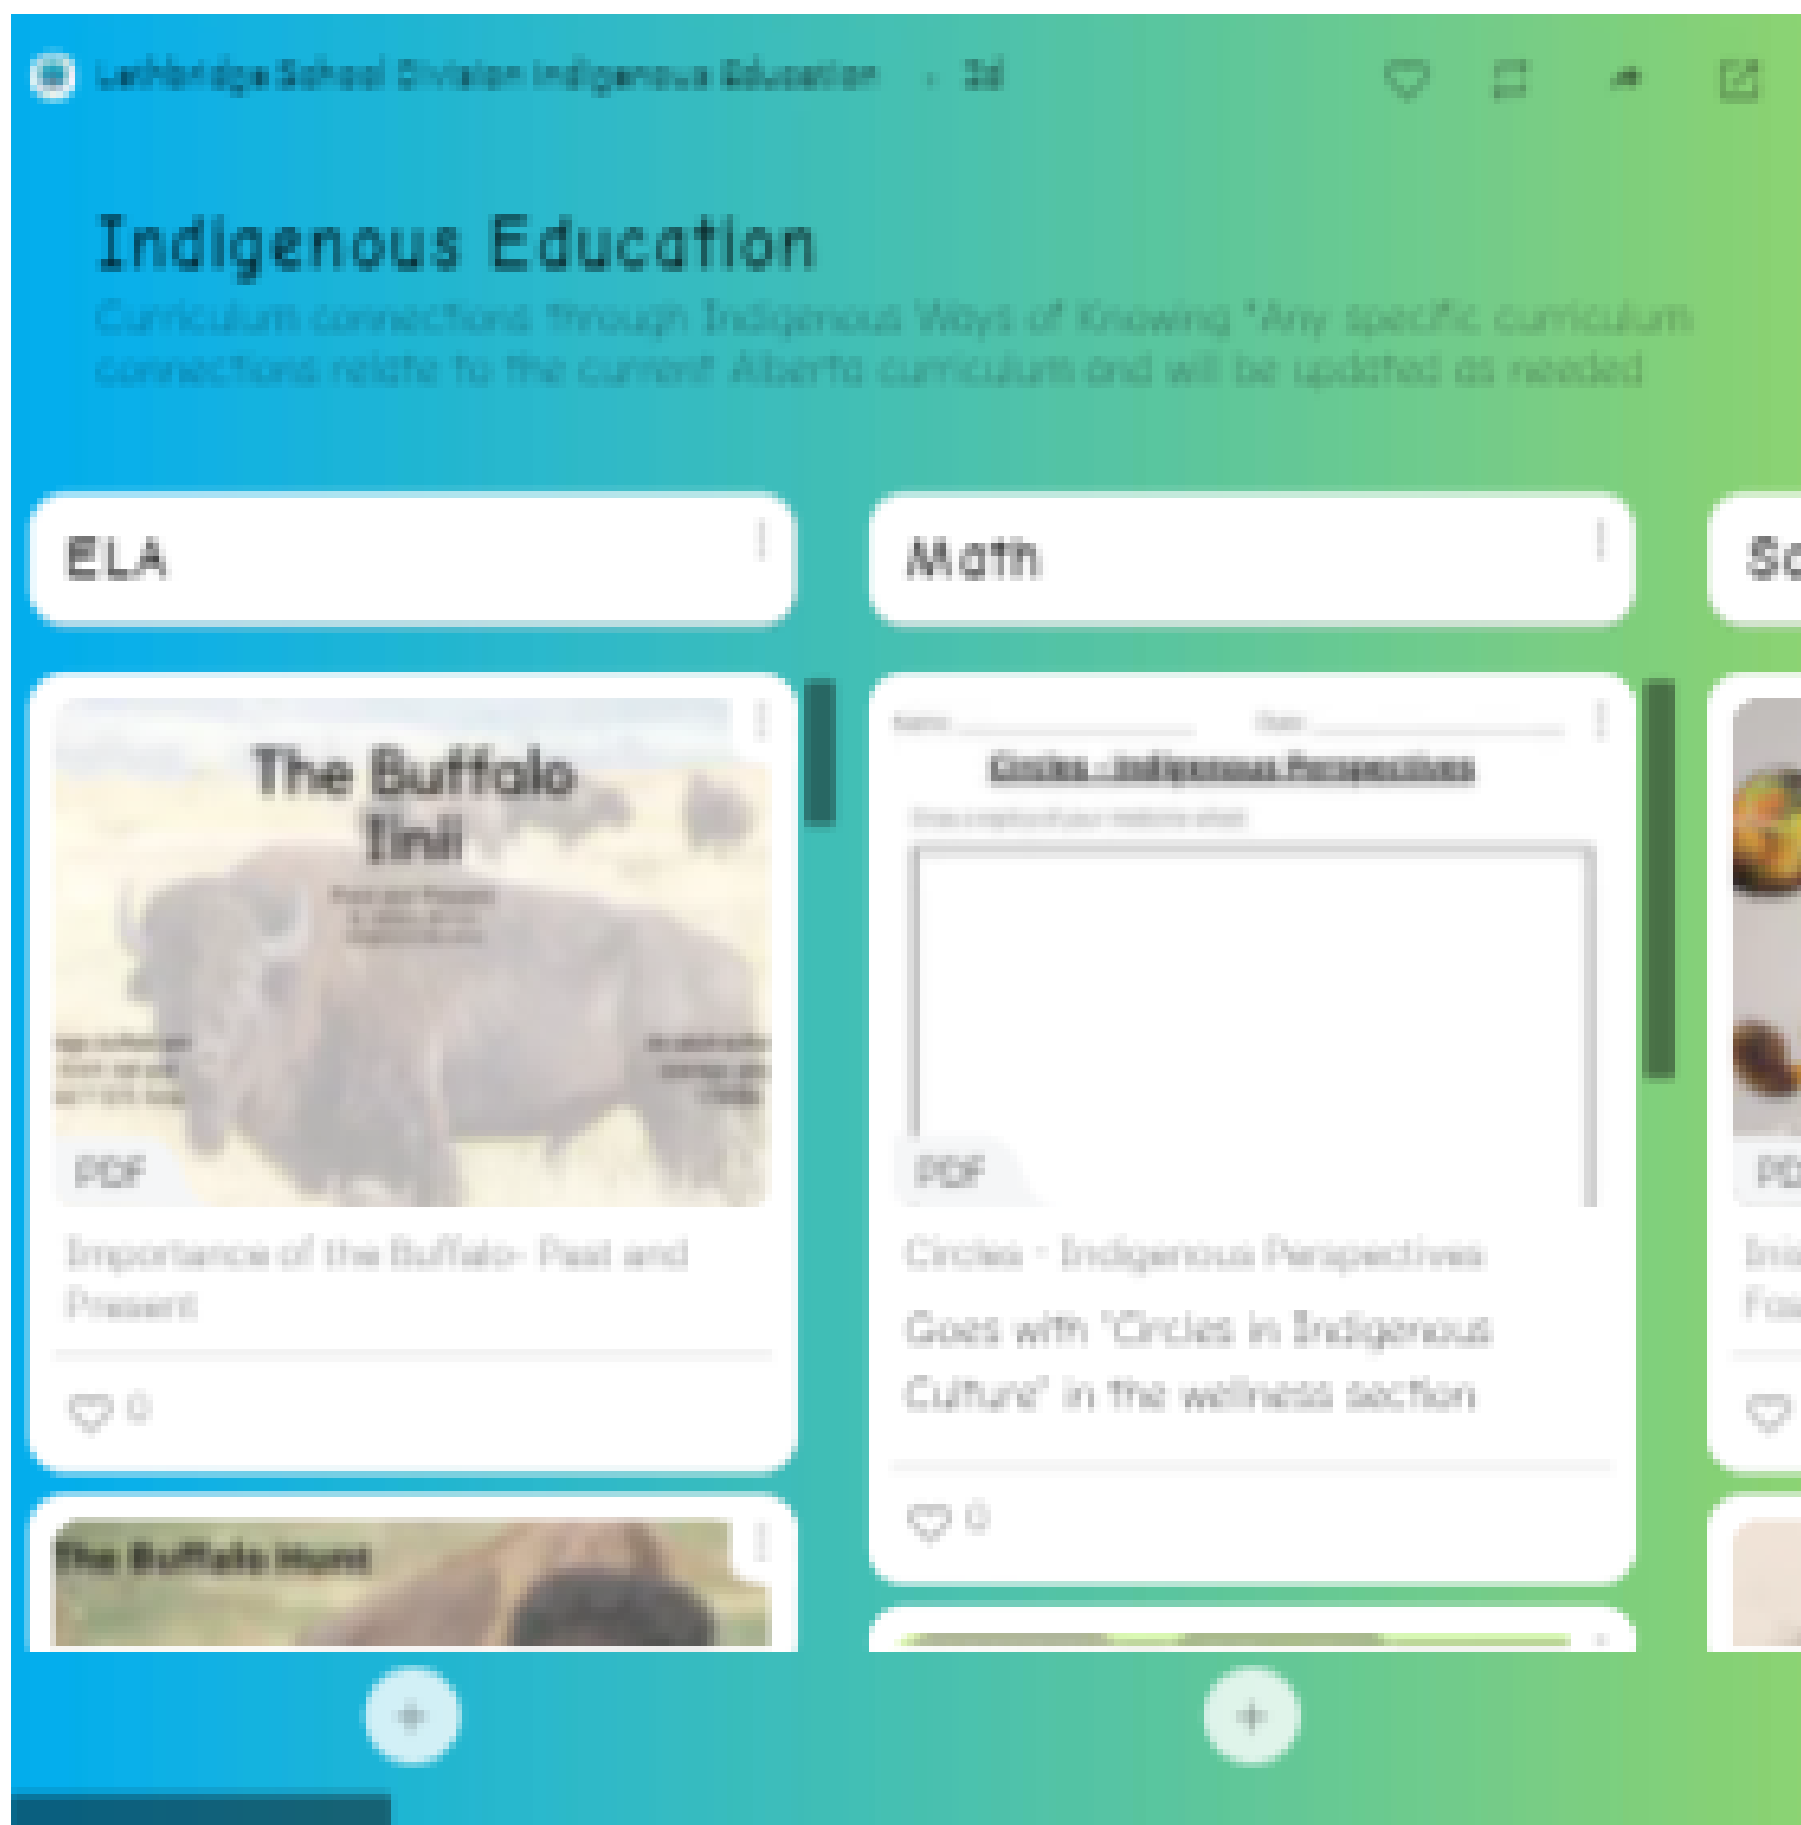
Lethbridge School Division Indigenous Education · 3d

Indigenous Education

Curriculum connections through Indigenous Ways of Knowing *Any specific curriculum connections relate to the current Alberta curriculum and will be updated as needed

ELA

The Buffalo Iinii

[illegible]

PDF

Importance of the Buffalo- Past and Present

0

The Buffalo Hunt

Math

Name: Date:

Circles - Indigenous Perspectives

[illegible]

PDF

Circles - Indigenous Perspectives

Goes with 'Circles in Indigenous Culture' in the wellness section

0

Sc

PD

Ind

Fo